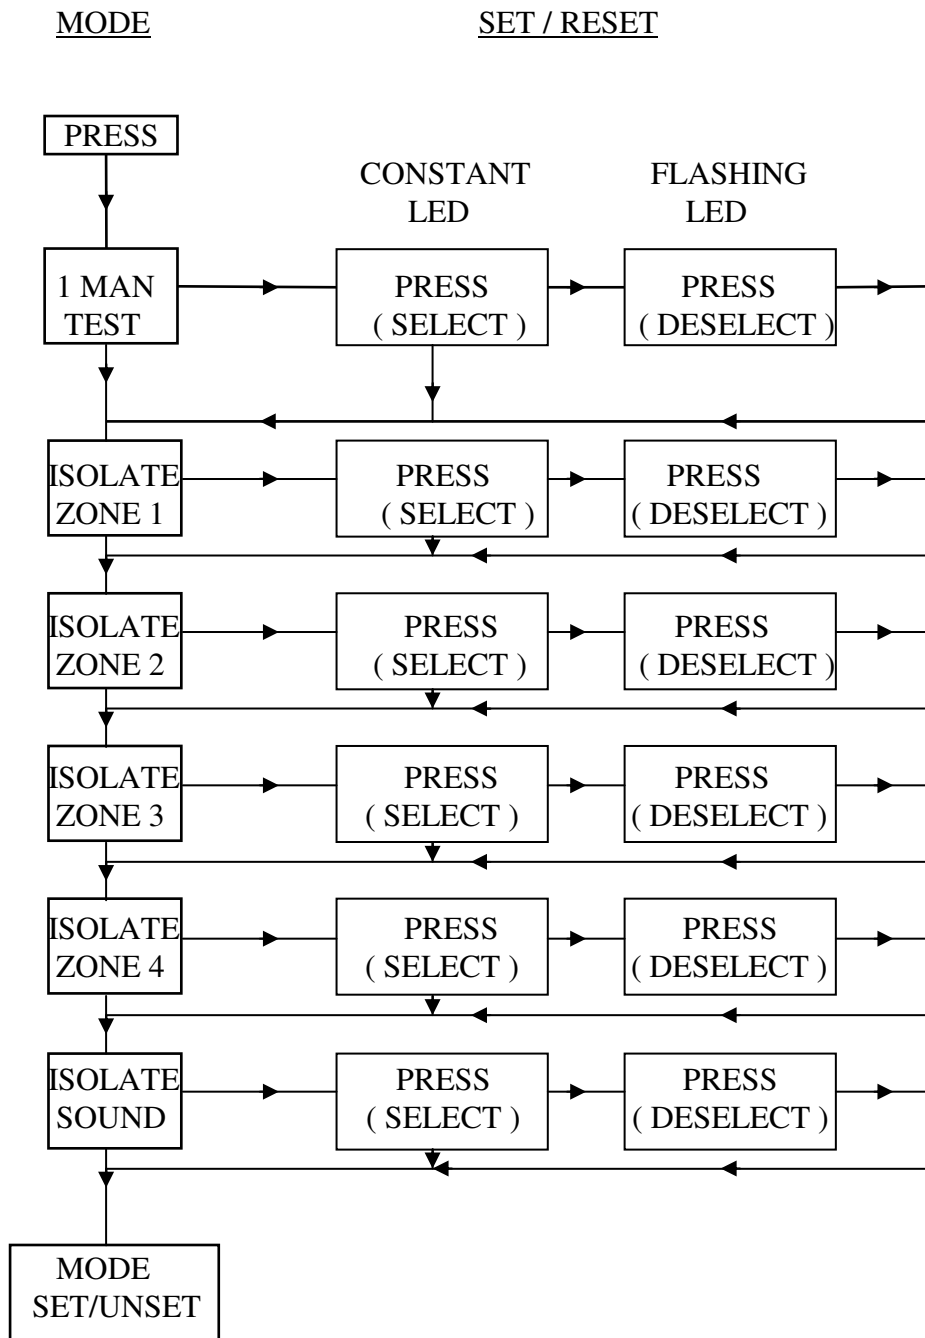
MODE

SET / RESET

PRESS

CONSTANT LED

FLASHING LED

1 MAN TEST

PRESS ( SELECT )

PRESS ( DESELECT )

ISOLATE ZONE 1

PRESS ( SELECT )

PRESS ( DESELECT )

ISOLATE ZONE 2

PRESS ( SELECT )

PRESS ( DESELECT )

ISOLATE ZONE 3

PRESS ( SELECT )

PRESS ( DESELECT )

ISOLATE ZONE 4

PRESS ( SELECT )

PRESS ( DESELECT )

ISOLATE SOUND

PRESS ( SELECT )

PRESS ( DESELECT )

MODE SET/UNSET